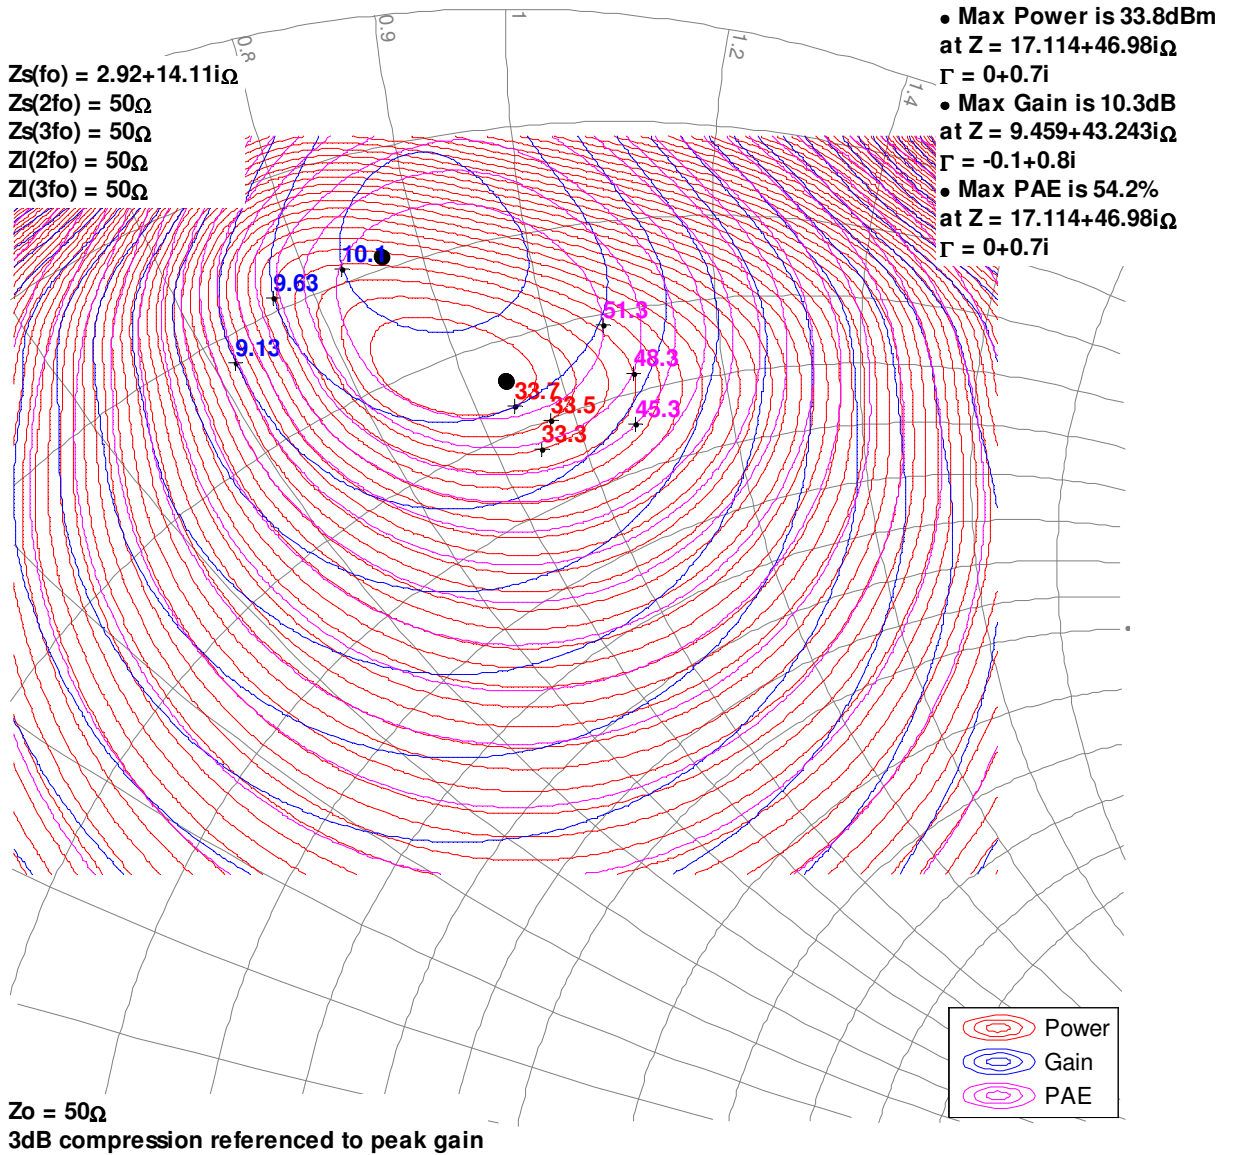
0.8
0.9
1
1.2
1.4

Zs(fo) = 2.92+14.11iΩ
Zs(2fo) = 50Ω
Zs(3fo) = 50Ω
Zl(2fo) = 50Ω
Zl(3fo) = 50Ω

• Max Power is 33.8dBm
at Z = 17.114+46.98iΩ
Γ = 0+0.7i
• Max Gain is 10.3dB
at Z = 9.459+43.243iΩ
Γ = -0.1+0.8i
• Max PAE is 54.2%
at Z = 17.114+46.98iΩ
Γ = 0+0.7i

10.1
9.63
9.13
51.3
48.3
45.3
33.7
33.5
33.3

Power
Gain
PAE

Zo = 50Ω
3dB compression referenced to peak gain